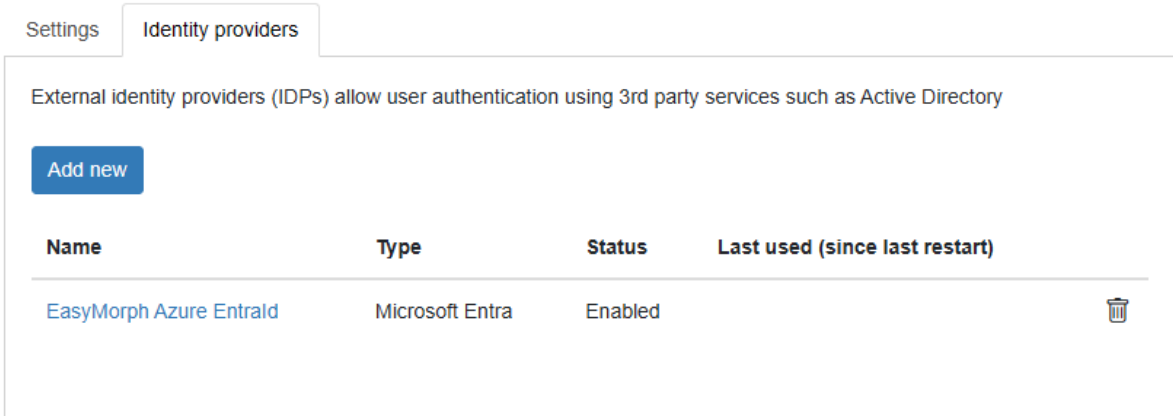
Settings Identity providers

External identity providers (IDPs) allow user authentication using 3rd party services such as Active Directory

Add new

| Name | Type | Status | Last used (since last restart) |
|---|---|---|---|
| EasyMorph Azure EntraId | Microsoft Entra | Enabled | |